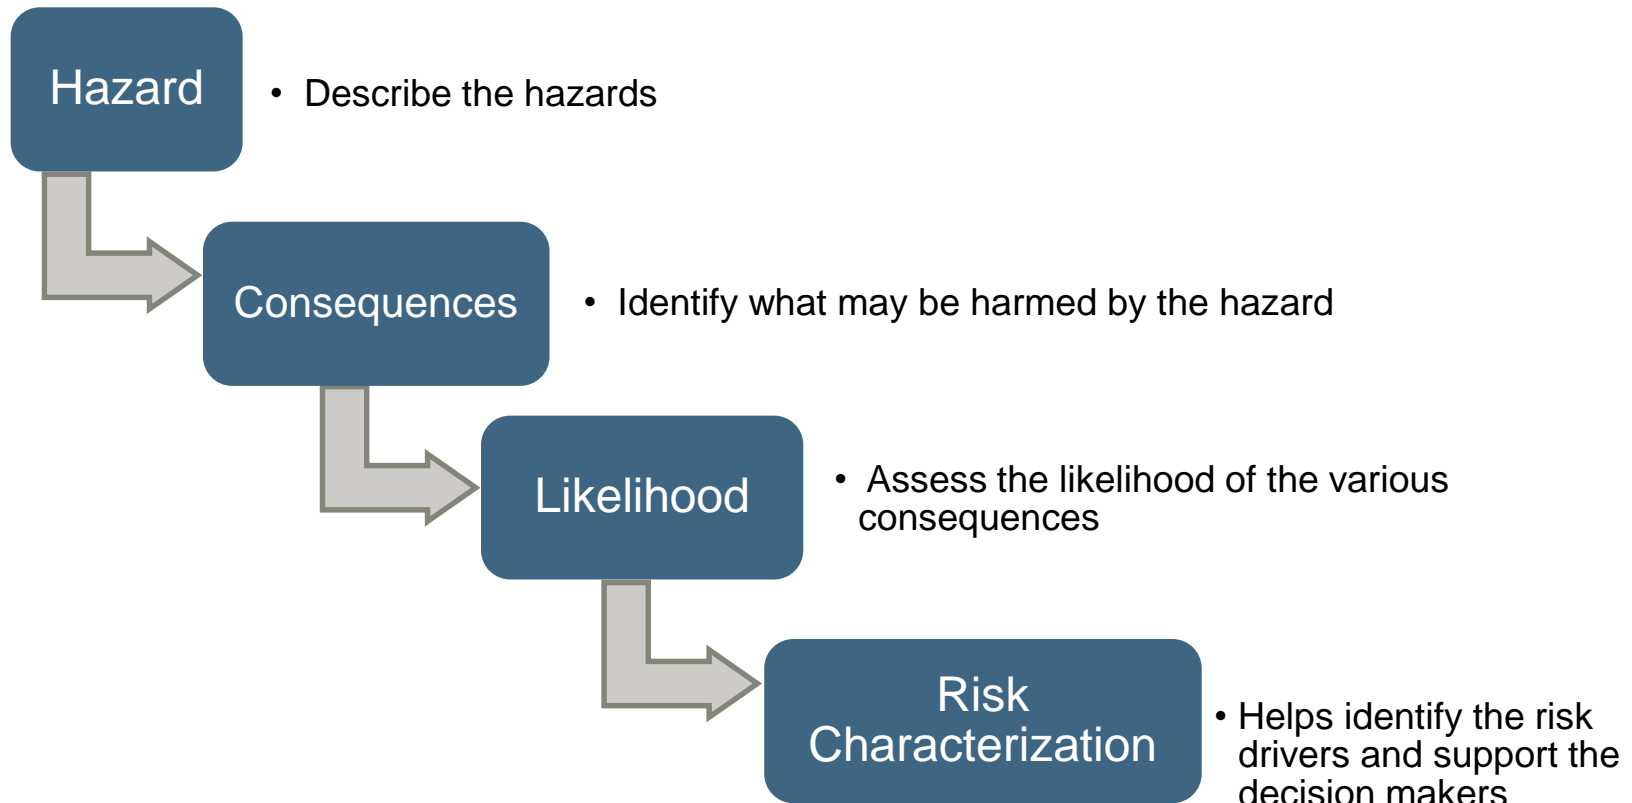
Hazard

• Describe the hazards

Consequences

• Identify what may be harmed by the hazard

Likelihood

• Assess the likelihood of the various consequences

Risk Characterization

• Helps identify the risk drivers and support the decision makers